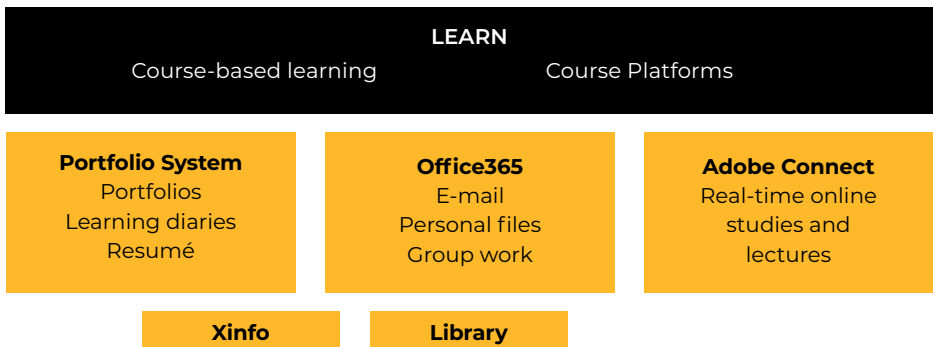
LEARN
Course-based learning
Course Platforms

Portfolio System
Portfolios
Learning diaries
Resumé

Office365
E-mail
Personal files
Group work

Adobe Connect
Real-time online studies and lectures

Xinfo

Library